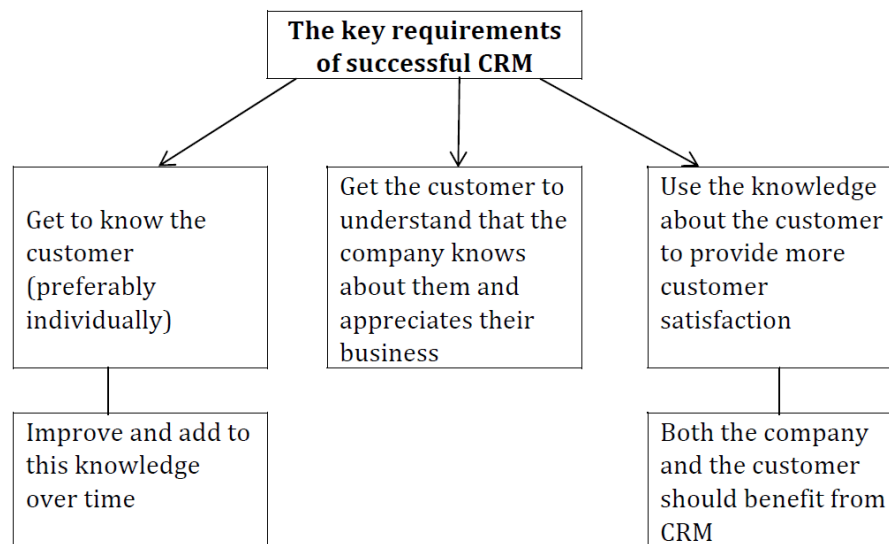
The key requirements of successful CRM

Get to know the customer (preferably individually)

Get the customer to understand that the company knows about them and appreciates their business

Use the knowledge about the customer to provide more customer satisfaction

Improve and add to this knowledge over time

Both the company and the customer should benefit from CRM